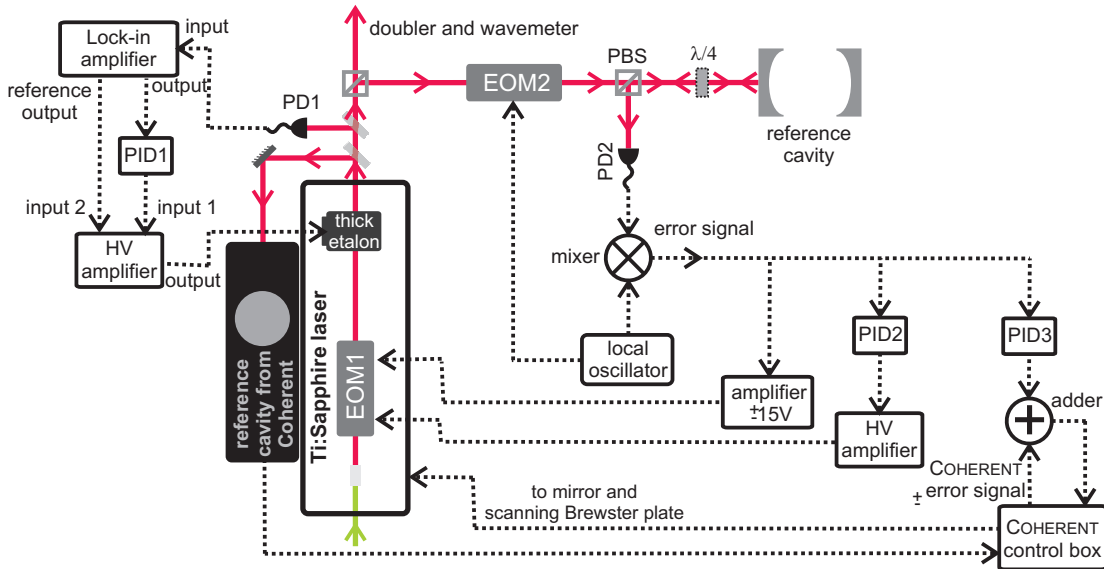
doubler and wavemeter

Lock-in amplifier

input

reference output

output

PD1

PID1

input 2

input 1

HV amplifier

output

thick etalon

EOM2

PBS

$\lambda/4$

reference cavity

PD2

error signal

mixer

local oscillator

reference cavity from Coherent

Ti:Sapphire laser

EOM1

amplifier ±15V

PID2

PID3

adder

HV amplifier

COHERENT error signal

±

to mirror and scanning Brewster plate

COHERENT control box